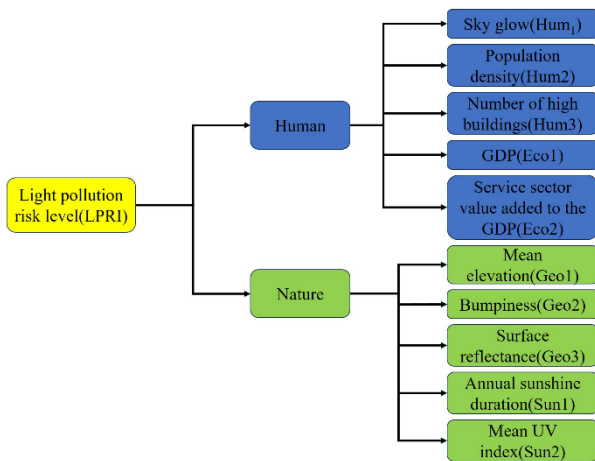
Light pollution risk level(LPRI)

Human

Sky glow(Hum$_1$)

Population density(Hum2)

Number of high buildings(Hum3)

GDP(Eco1)

Service sector value added to the GDP(Eco2)

Nature

Mean elevation(Geo1)

Bumpiness(Geo2)

Surface reflectance(Geo3)

Annual sunshine duration(Sun1)

Mean UV index(Sun2)